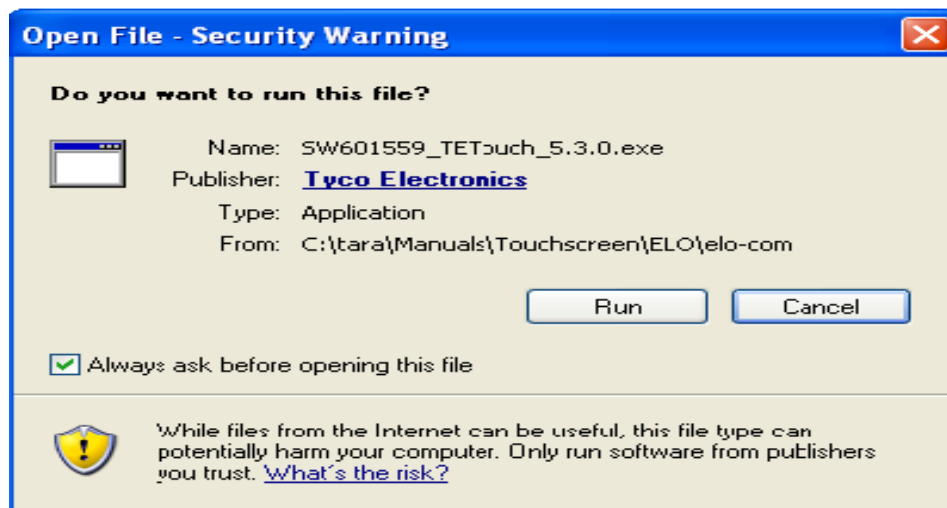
Open File - Security Warning

Do you want to run this file?

Name: SW601559_TETouch_5.3.0.exe
Publisher: Tyco Electronics
Type: Application
From: C:\tara\Manuals\Touchscreen\ELO\elo-com

Run
Cancel

Always ask before opening this file

While files from the Internet can be useful, this file type can potentially harm your computer. Only run software from publishers you trust. What's the risk?